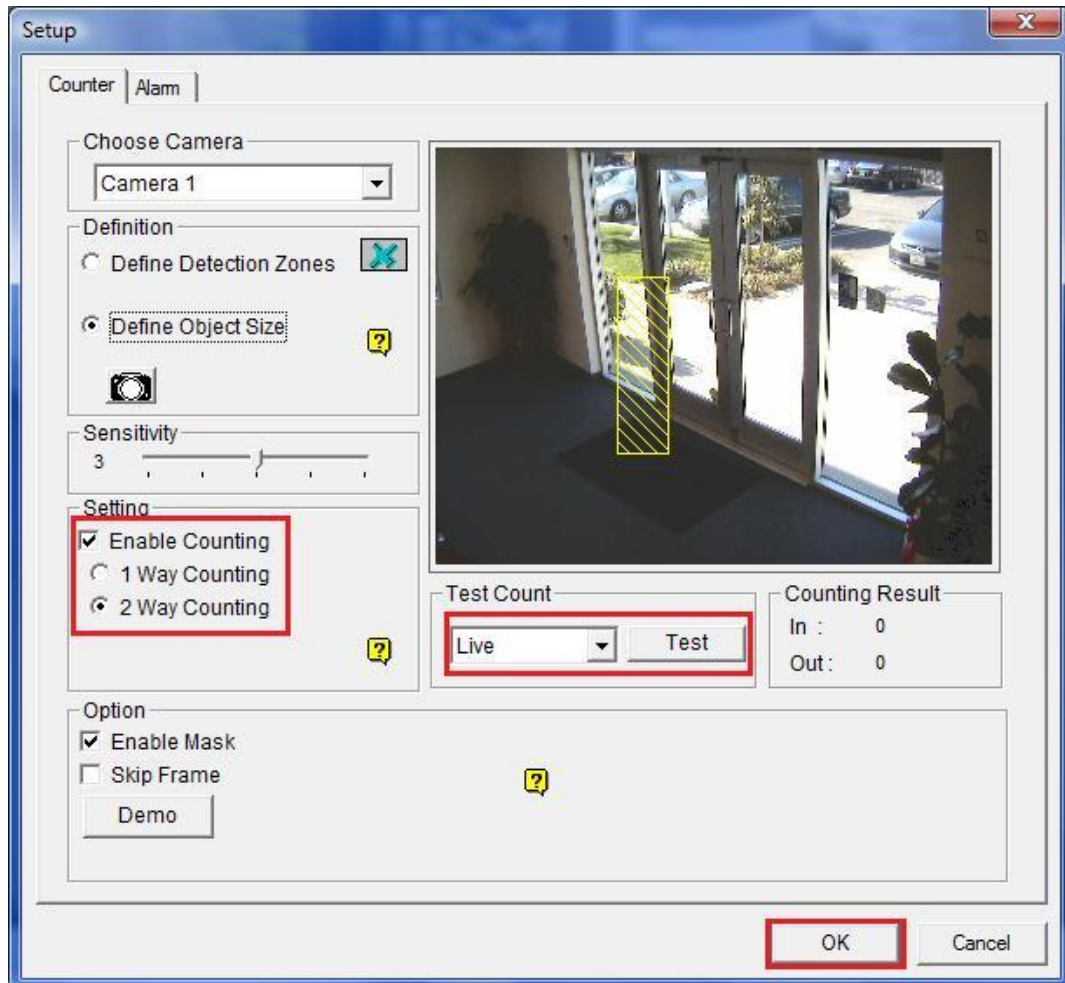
Setup

Counter | Alarm

Choose Camera
Camera 1

Definition
Define Detection Zones
Define Object Size

Sensitivity
3

Setting
Enable Counting
1 Way Counting
2 Way Counting

Test Count
Live
Test

Counting Result
In : 0
Out : 0

Option
Enable Mask
Skip Frame
Demo

OK
Cancel